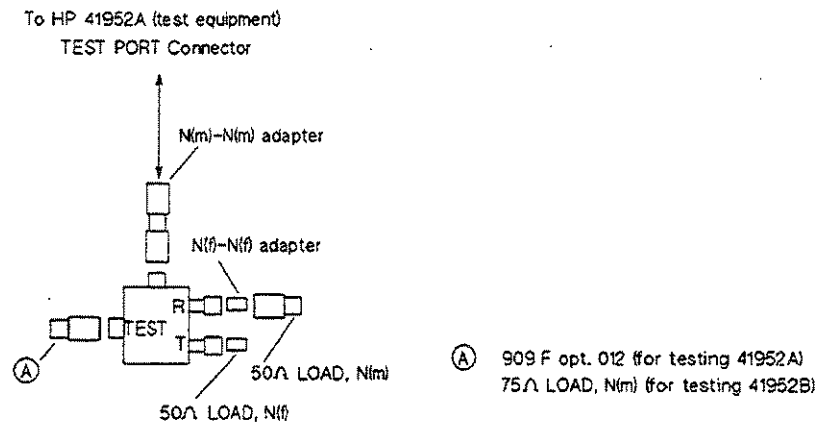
To HP 41952A (test equipment)
TEST PORT Connector

N(m)-N(m) adapter

N(f)-N(f) adapter

R

TEST

T

Ⓐ

50Ω LOAD, N(m)

50Ω LOAD, N(f)

Ⓐ 909 F opt. 012 (for testing 41952A)
75Ω LOAD, N(m) (for testing 41952B)